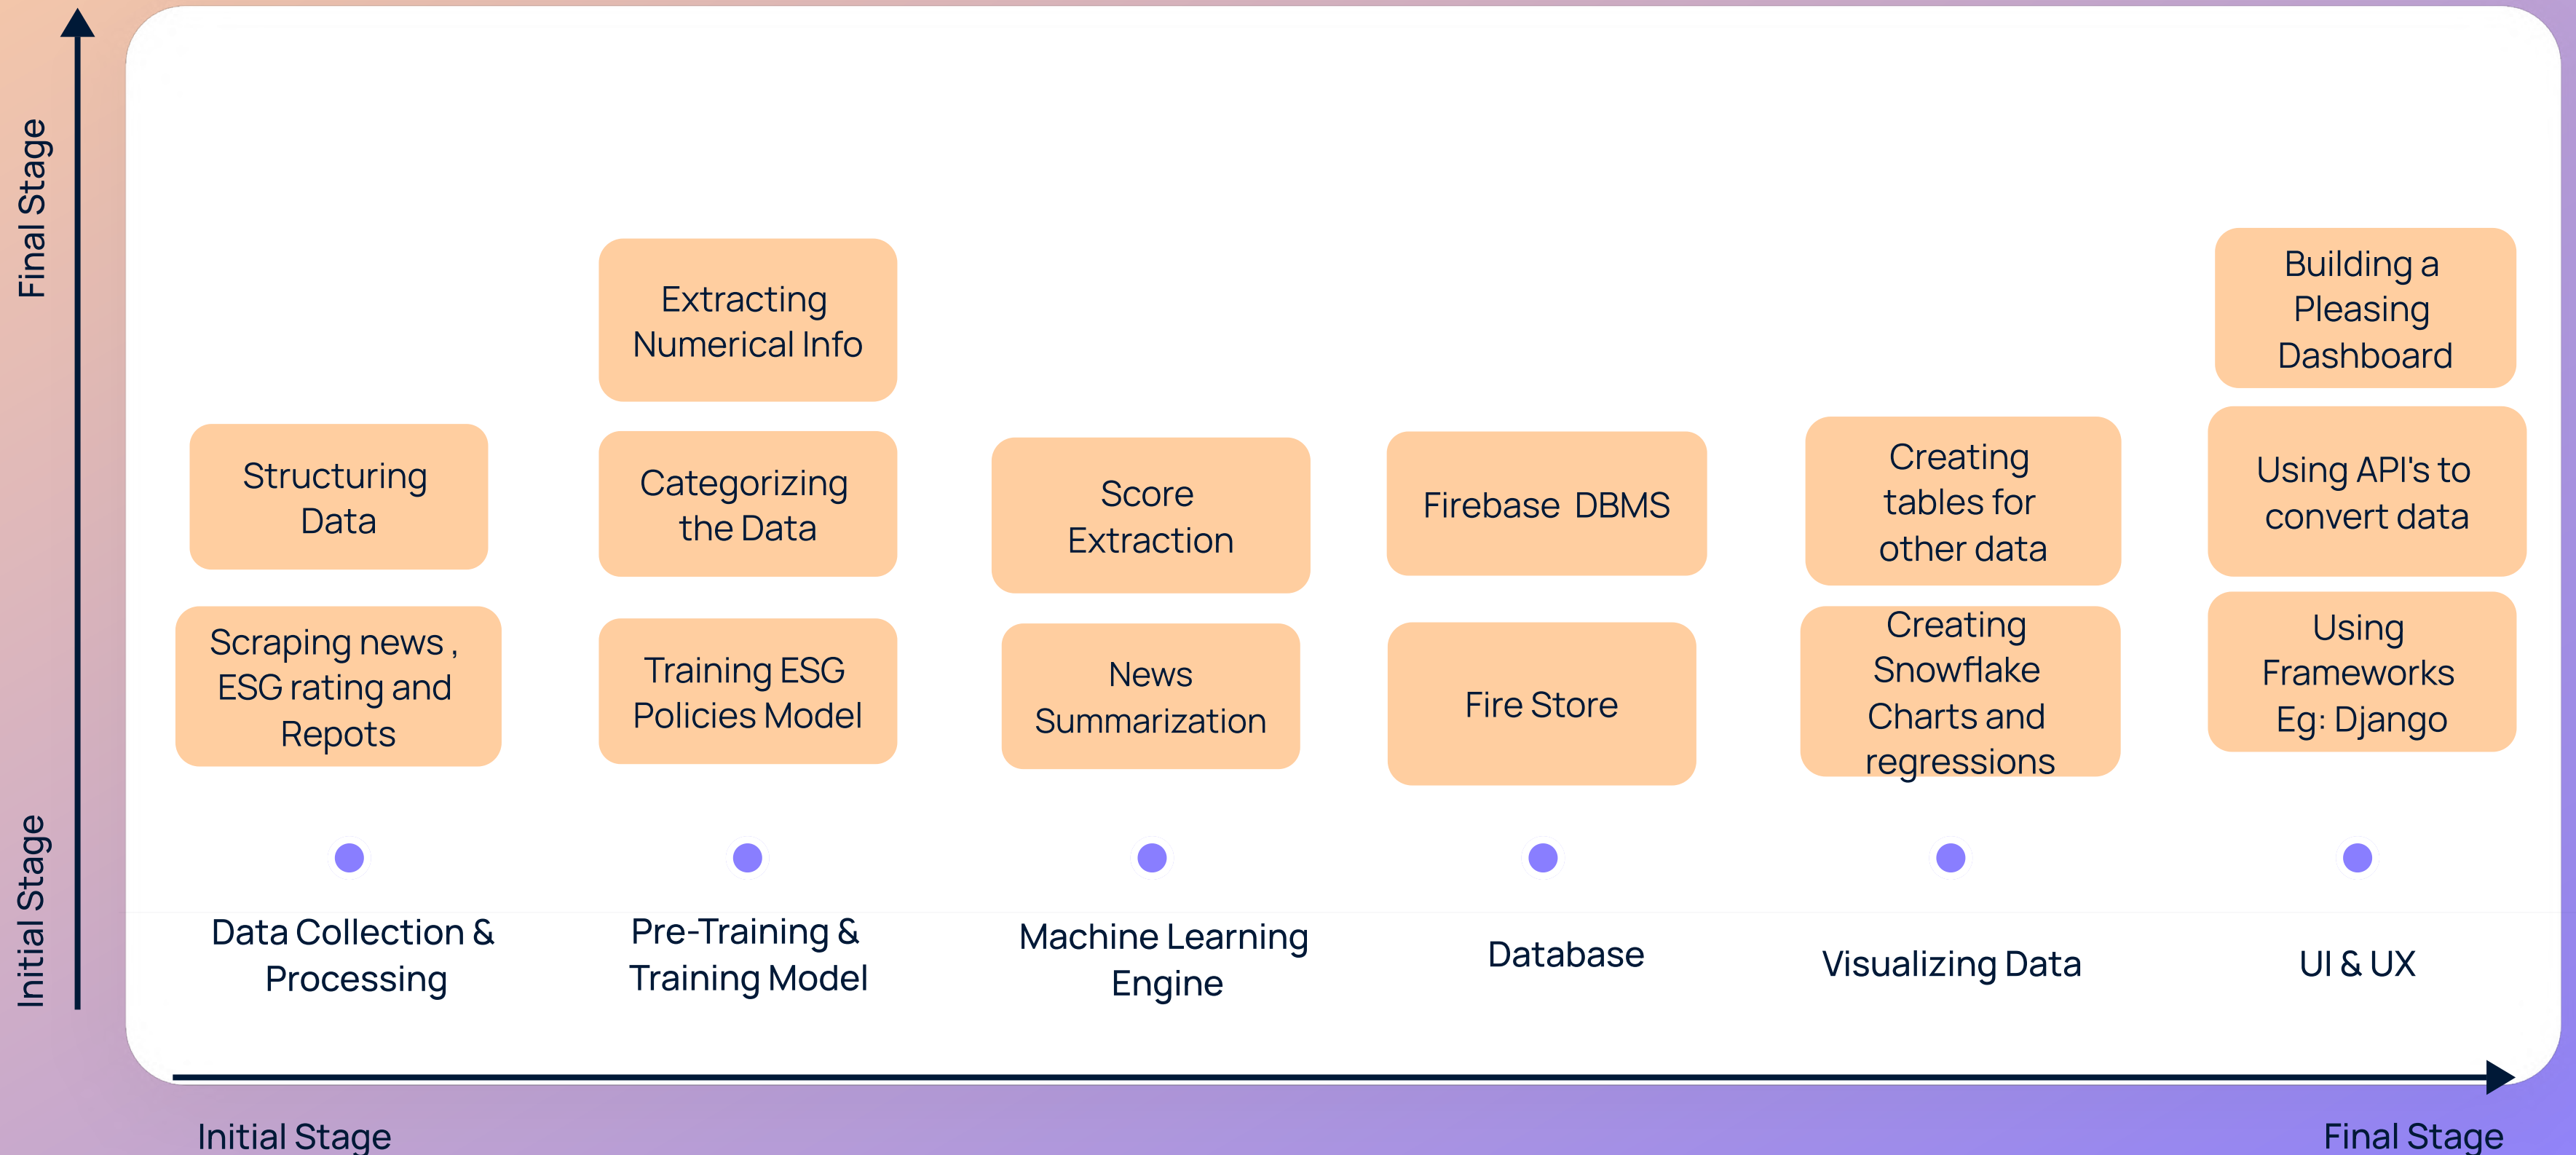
Final Stage

Initial Stage

Extracting Numerical Info

Building a Pleasing Dashboard

Structuring Data

Categorizing the Data

Score Extraction

Firebase DBMS

Creating tables for other data

Using API's to convert data

Scraping news , ESG rating and Repots

Training ESG Policies Model

News Summarization

Fire Store

Creating Snowflake Charts and regressions

Using Frameworks Eg: Django

Data Collection & Processing

Pre-Training & Training Model

Machine Learning Engine

Database

Visualizing Data

UI & UX

Initial Stage

Final Stage